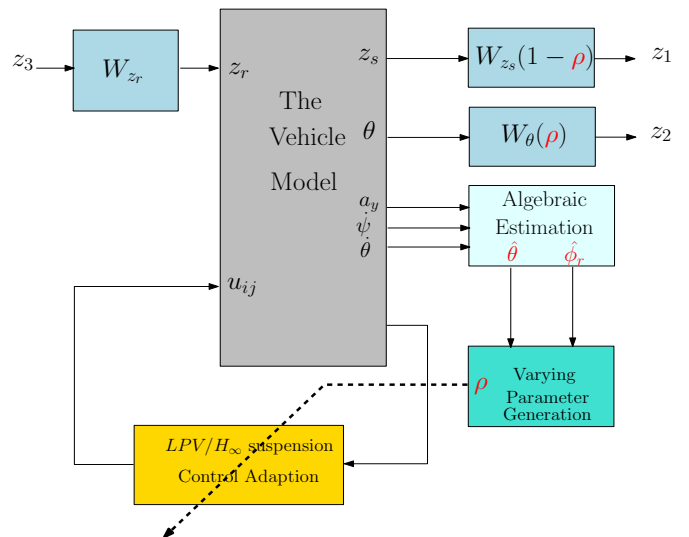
$z_3$

$W_{z_r}$

$z_r$

The Vehicle Model

$z_s$

$\theta$

$a_y$

$\dot{\psi}$

$\dot{\theta}$

$u_{ij}$

$W_{z_s}(1-\rho)$

$z_1$

$W_{\theta}(\rho)$

$z_2$

Algebraic Estimation

$\hat{\theta}$

$\hat{\phi}_r$

$\rho$

Varying Parameter Generation

$LPV/H_{\infty}$ suspension Control Adaption